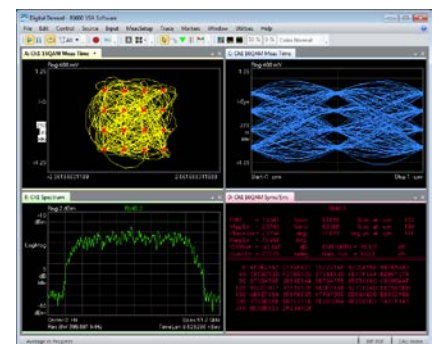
Digital Demod - 89600 VSA Software

File Edit Control Source Input MeasSetup Trace Markers Window Utilities Help

A: Ch1 16QAM Meas Time

B: Ch1 16QAM Meas Time

C: Ch1 Spectrum

D: Ch1 16QAM Syms/Errs

Average in Progress